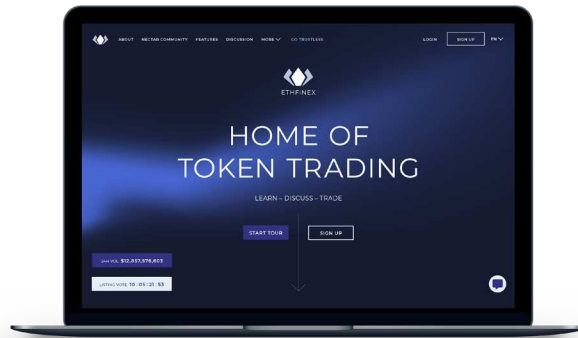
ABOUT NECTAR COMMUNITY FEATURES DISCUSSION MORE GO TRUSTLESS

LOGIN SIGN UP EN

ETHFINEX

HOME OF TOKEN TRADING

LEARN – DISCUSS – TRADE

START TOUR SIGN UP

24hr VOL $12,857,576,603

LISTING VOTE 19 : 05 : 21 : 53